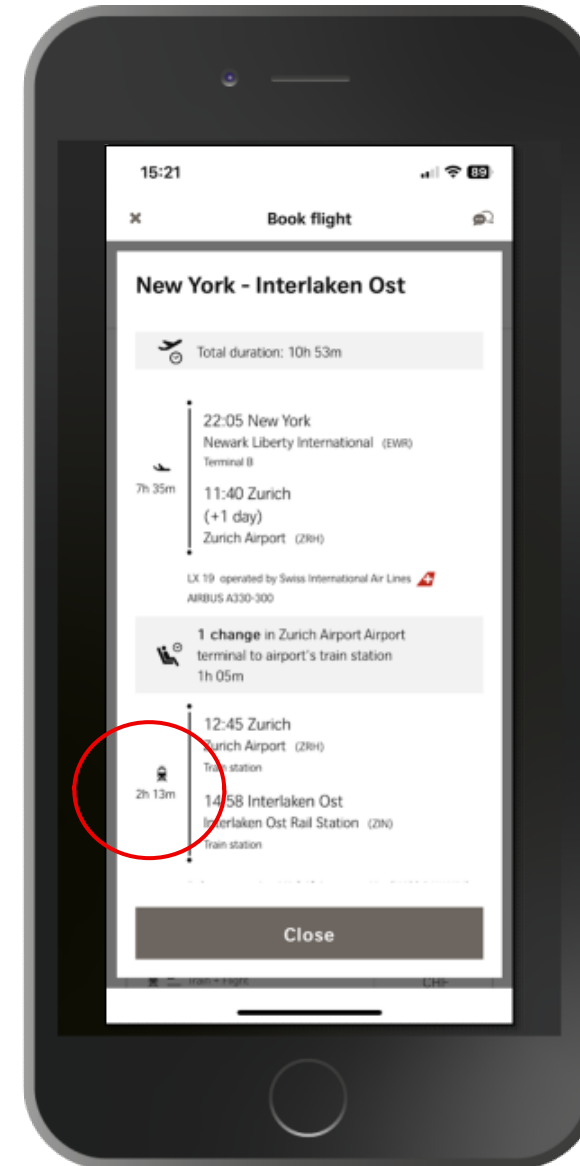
15:21
89

×
Book flight

New York - Interlaken Ost

Total duration: 10h 53m

22:05 New York
Newark Liberty International (EWR)
Terminal B

7h 35m

11:40 Zurich
(+1 day)
Zurich Airport (ZRH)

LX 19 operated by Swiss International Air Lines
AIRBUS A330-300

1 change in Zurich Airport Airport terminal to airport's train station
1h 05m

12:45 Zurich
Zurich Airport (ZRH)
Train station

2h 13m

14:58 Interlaken Ost
Interlaken Ost Rail Station (ZIN)
Train station

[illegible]

Close

Train + Flight
CHF